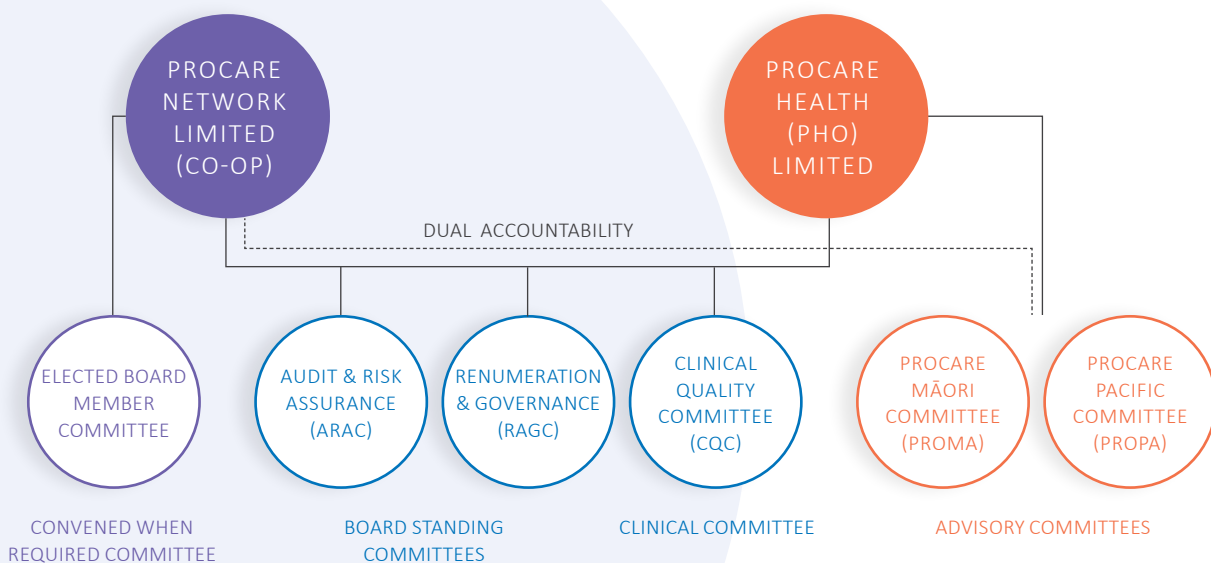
PROCARE NETWORK LIMITED (CO-OP)

PROCARE HEALTH (PHO) LIMITED

DUAL ACCOUNTABILITY

ELECTED BOARD MEMBER COMMITTEE

AUDIT & RISK ASSURANCE (ARAC)

RENUMERATION & GOVERNANCE (RAGC)

CLINICAL QUALITY COMMITTEE (CQC)

PROCARE MĀORI COMMITTEE (PROMA)

PROCARE PACIFIC COMMITTEE (PROPA)

CONVENED WHEN REQUIRED COMMITTEE

BOARD STANDING COMMITTEES

CLINICAL COMMITTEE

ADVISORY COMMITTEES